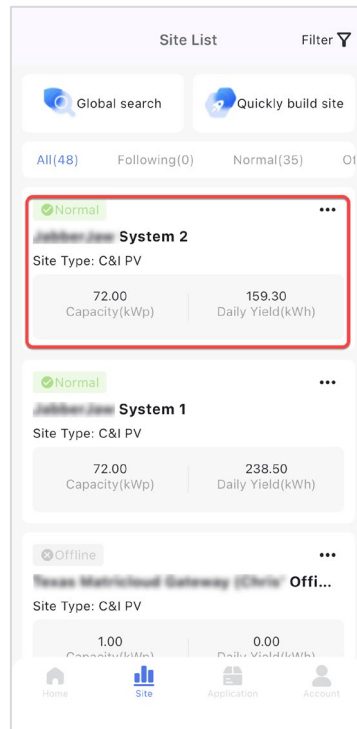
Site List

Filter

Global search

Quickly build site

All(48)

Following(0)

Normal(35)

O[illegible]

Normal

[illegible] System 2

Site Type: C&I PV

72.00
Capacity(kWp)

159.30
Daily Yield(kWh)

Normal

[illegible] System 1

Site Type: C&I PV

72.00
Capacity(kWp)

238.50
Daily Yield(kWh)

Offline

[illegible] Offi...

Site Type: C&I PV

1.00
Capacity(kWp)

0.00
Daily Yield(kWh)

Home

Site

Application

Account